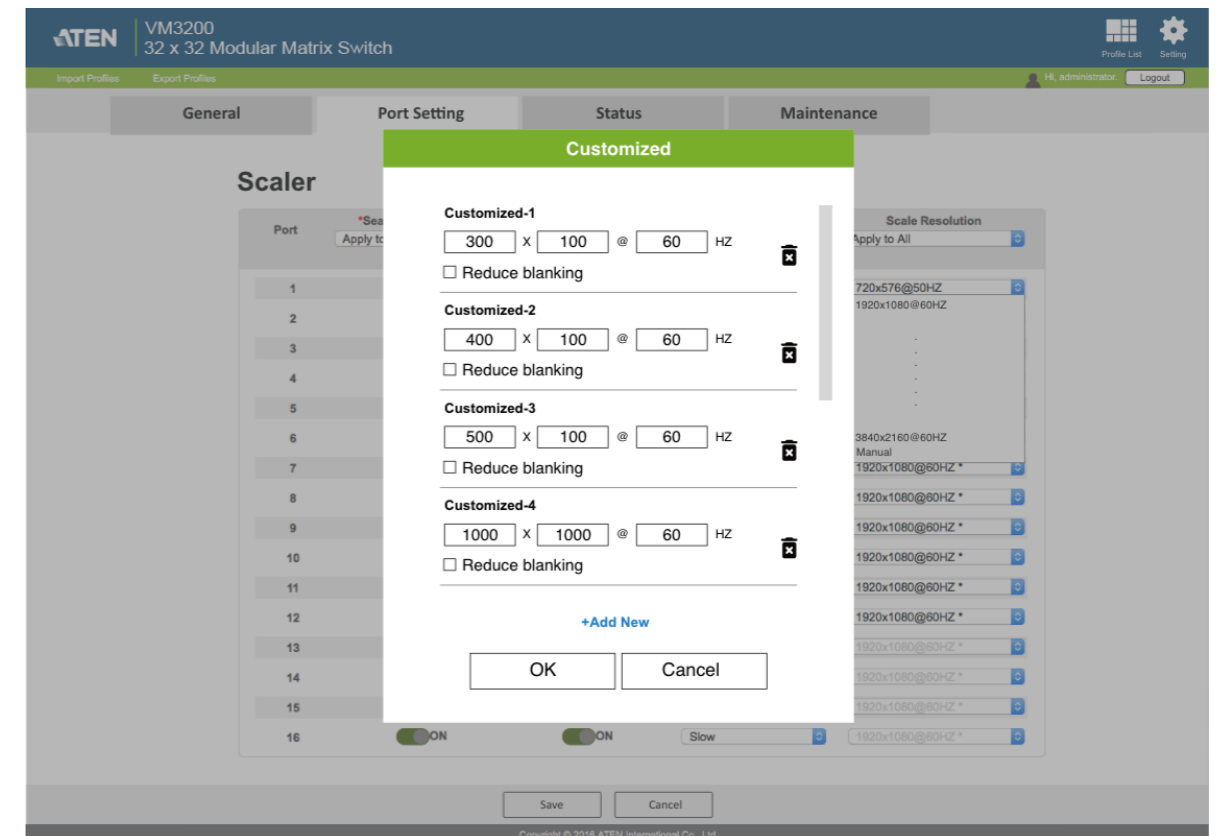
ATEN VM3200
32 x 32 Modular Matrix Switch

Profile List Setting

Import Profiles Export Profiles

Hi, administrator. Logout

General Port Setting Status Maintenance

Scaler

Port *Sea Apply to

Scale Resolution
Apply to All

1 720x576@50HZ
2 1920x1080@60HZ
3
4
5
6 3840x2160@60HZ
Manual
7 1920x1080@60HZ *
8 1920x1080@60HZ *
9 1920x1080@60HZ *
10 1920x1080@60HZ *
11 1920x1080@60HZ *
12 1920x1080@60HZ *
13 1920x1080@60HZ *
14 1920x1080@60HZ *
15 1920x1080@60HZ *
16 ON ON Slow 1920x1080@60HZ *

Customized

Customized-1
300 X 100 @ 60 HZ
☐ Reduce blanking

Customized-2
400 X 100 @ 60 HZ
☐ Reduce blanking

Customized-3
500 X 100 @ 60 HZ
☐ Reduce blanking

Customized-4
1000 X 1000 @ 60 HZ
☐ Reduce blanking

+Add New

OK Cancel

Save Cancel

Copyright © 2016 ATEN International Co., Ltd.